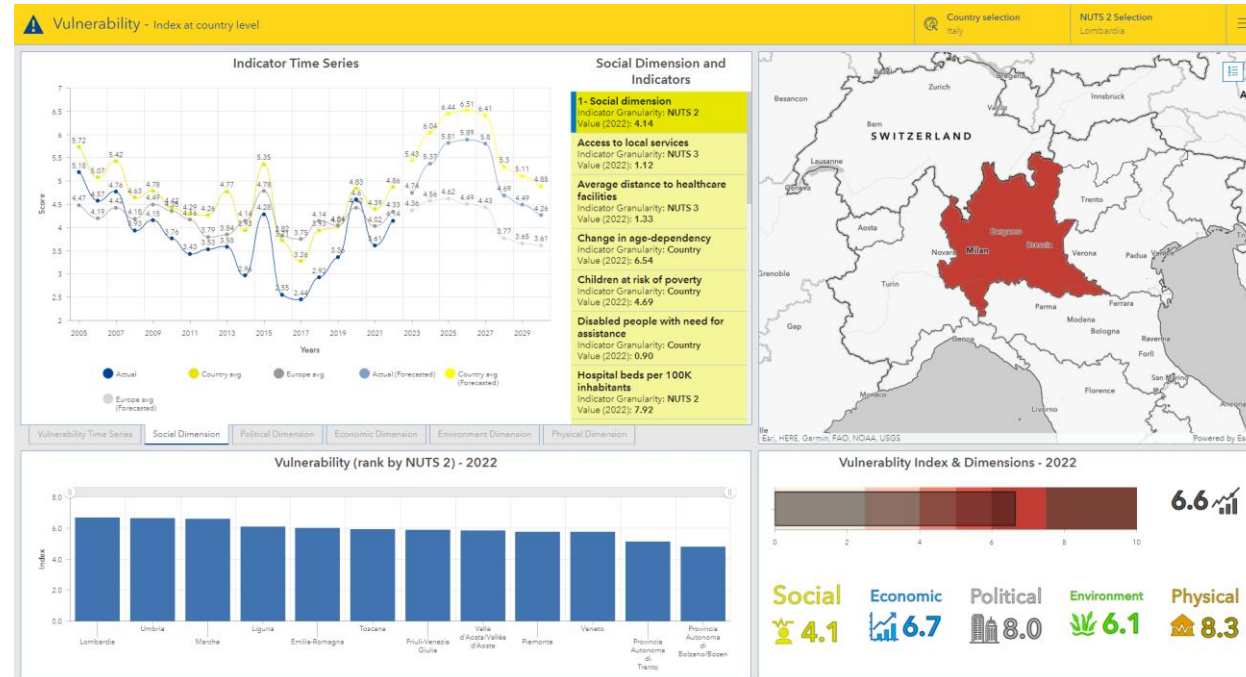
Vulnerability - Index at country level

Country selection
Italy

NUTS 2 Selection
Lombardia

Indicator Time Series

Score

7
6.5
6
5.5
5
4.5
4
3.5
3
2.5
2

5.72
5.18
5.07
4.47
4.19
5.42
4.76
4.63
4.18
4.78
4.49
4.15
4.32
3.76
4.29
3.43
4.26
3.79
3.53
4.77
3.58
4.14
2.96
5.35
4.78
4.28
2.55
3.87
3.75
2.44
3.26
4.14
2.92
3.36
4.83
4.35
4.02
3.61
4.86
4.33
4.74
4.36
5.43
5.37
4.56
6.04
6.44
5.81
4.62
6.51
5.89
4.49
6.41
5.8
4.43
5.3
4.69
3.77
5.11
4.49
3.65
4.88
4.26
3.61

2005 2007 2009 2011 2013 2015 2017 2019 2021 2023 2025 2027 2029

Years

Actual
Country avg
Europe avg
Actual (Forecasted)
Country avg (Forecasted)
Europe avg (Forecasted)

Social Dimension and Indicators

1- Social dimension
Indicator Granularity: NUTS 2
Value (2022): 4.14

Access to local services
Indicator Granularity: NUTS 3
Value (2022): 1.12

Average distance to healthcare facilities
Indicator Granularity: NUTS 3
Value (2022): 1.33

Change in age-dependency
Indicator Granularity: Country
Value (2022): 6.54

Children at risk of poverty
Indicator Granularity: Country
Value (2022): 4.69

Disabled people with need for assistance
Indicator Granularity: Country
Value (2022): 0.90

Hospital beds per 100K inhabitants
Indicator Granularity: NUTS 2
Value (2022): 7.92

Besancon
Zurich
Bregenz
Innsbruck
Bern
Vaduz
SWITZERLAND
Lausanne
Geneva
Bergamo
Trento
Aosta
Milan
Brescia
Novara
Verona
Padua
Venice
Grenoble
Turin
Parma
Ferrara
Modena
Bologna
Gap
Genoa
Ravenna
Forlì
San Marino
Monaco
Florence
Livorno
Ancona
Esri, HERE, Garmin, FAO, NOAA, USGS
Powered by Esri

Vulnerability Time Series | Social Dimension | Political Dimension | Economic Dimension | Environment Dimension | Physical Dimension

Vulnerability (rank by NUTS 2) - 2022

Index
8.0
6.0
4.0
2.0
0.0

Lombardia
Umbria
Marche
Liguria
Emilia-Romagna
Toscana
Friuli-Venezia Giulia
Valle d'Aosta/Vallée d'Aoste
Piemonte
Veneto
Provincia Autonoma di Trento
Provincia Autonoma di Bolzano/Bozen

Vulnerablity Index & Dimensions - 2022

0 2 4 6 8 10

6.6

Social 4.1
Economic 6.7
Political 8.0
Environment 6.1
Physical 8.3